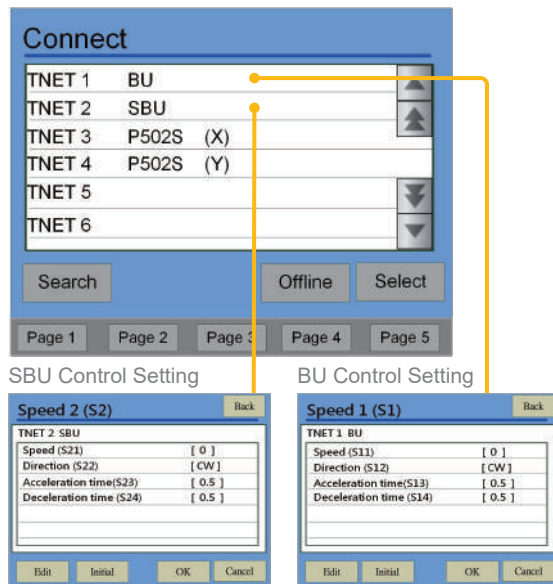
Connect

TNET 1 BU
TNET 2 SBU
TNET 3 P502S (X)
TNET 4 P502S (Y)
TNET 5
TNET 6

Search
Offline
Select

Page 1
Page 2
Page 3
Page 4
Page 5

SBU Control Setting

Speed 2 (S2)
Back
TNET 2 SBU

| | |
|---|---|
| Speed (S21) | [ 0 ] |
| Direction (S22) | [ CW ] |
| Acceleration time(S23) | [ 0.5 ] |
| Deceleration time (S24) | [ 0.5 ] |

Edit
Initial
OK
Cancel

BU Control Setting

Speed 1 (S1)
Back
TNET 1 BU

| | |
|---|---|
| Speed (S11) | [ 0 ] |
| Direction (S12) | [ CW ] |
| Acceleration time(S13) | [ 0.5 ] |
| Deceleration time (S14) | [ 0.5 ] |

Edit
Initial
OK
Cancel